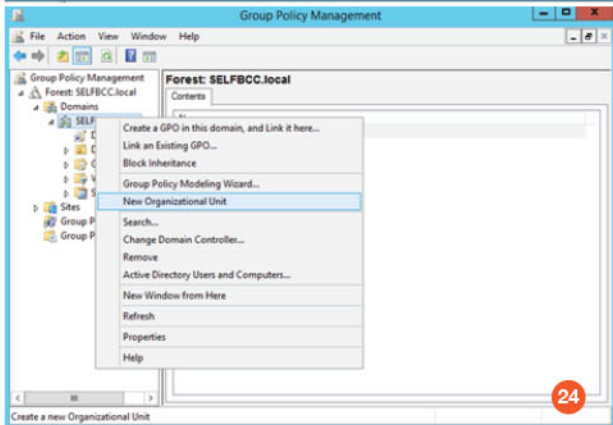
Group Policy Management

File Action View Window Help

Group Policy Management
Forest: SELFBCC.local
Domains
SELF
D
D
G
V
S
Sites
Group P
Group P

Forest: SELFBCC.local
Contents
N

Create a GPO in this domain, and Link it here...
Link an Existing GPO...
Block Inheritance
Group Policy Modeling Wizard...
New Organizational Unit
Search...
Change Domain Controller...
Remove
Active Directory Users and Computers...
New Window from Here
Refresh
Properties
Help

24

Create a new Organizational Unit